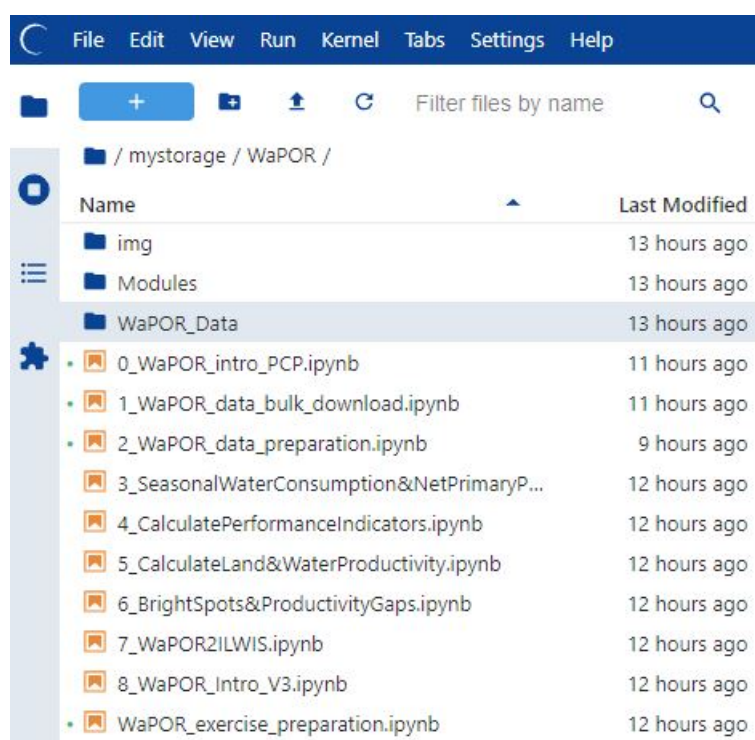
File Edit View Run Kernel Tabs Settings Help

+

Filter files by name

/ mystorage / WaPOR /

| Name | Last Modified |
|---|---|
| img | 13 hours ago |
| Modules | 13 hours ago |
| WaPOR_Data | 13 hours ago |
| 0_WaPOR_intro_PCP.ipynb | 11 hours ago |
| 1_WaPOR_data_bulk_download.ipynb | 11 hours ago |
| 2_WaPOR_data_preparation.ipynb | 9 hours ago |
| 3_SeasonalWaterConsumption&NetPrimaryP... | 12 hours ago |
| 4_CalculatePerformanceIndicators.ipynb | 12 hours ago |
| 5_CalculateLand&WaterProductivity.ipynb | 12 hours ago |
| 6_BrightSpots&ProductivityGaps.ipynb | 12 hours ago |
| 7_WaPOR2ILWIS.ipynb | 12 hours ago |
| 8_WaPOR_Intro_V3.ipynb | 12 hours ago |
| WaPOR_exercise_preparation.ipynb | 12 hours ago |